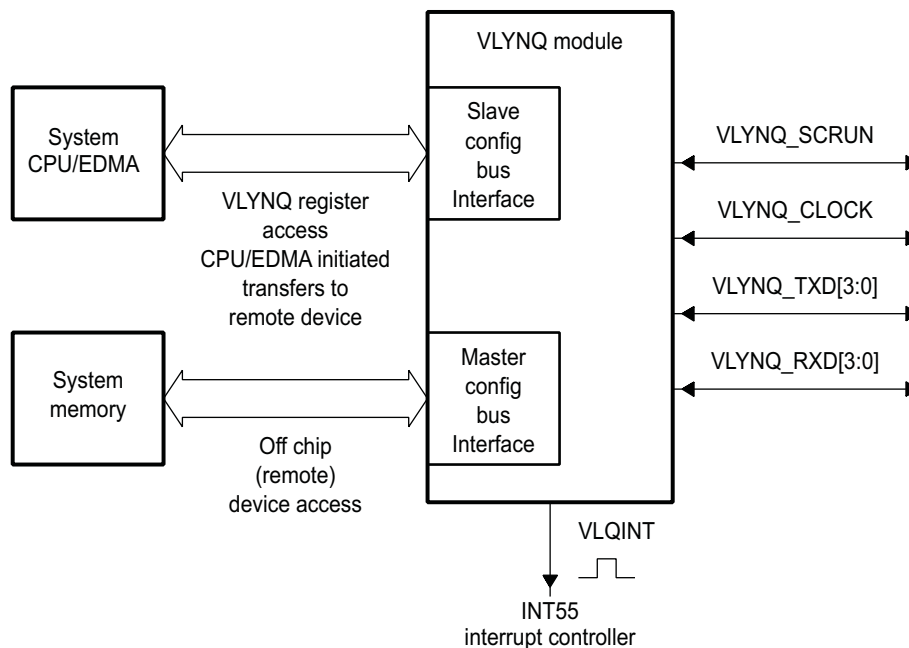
VLYNQ module

System CPU/EDMA

Slave config bus Interface

VLYNQ register access CPU/EDMA initiated transfers to remote device

VLYNQ_SCRUN

VLYNQ_CLOCK

VLYNQ_TXD[3:0]

VLYNQ_RXD[3:0]

System memory

Master config bus Interface

Off chip (remote) device access

VLQINT

INT55 interrupt controller